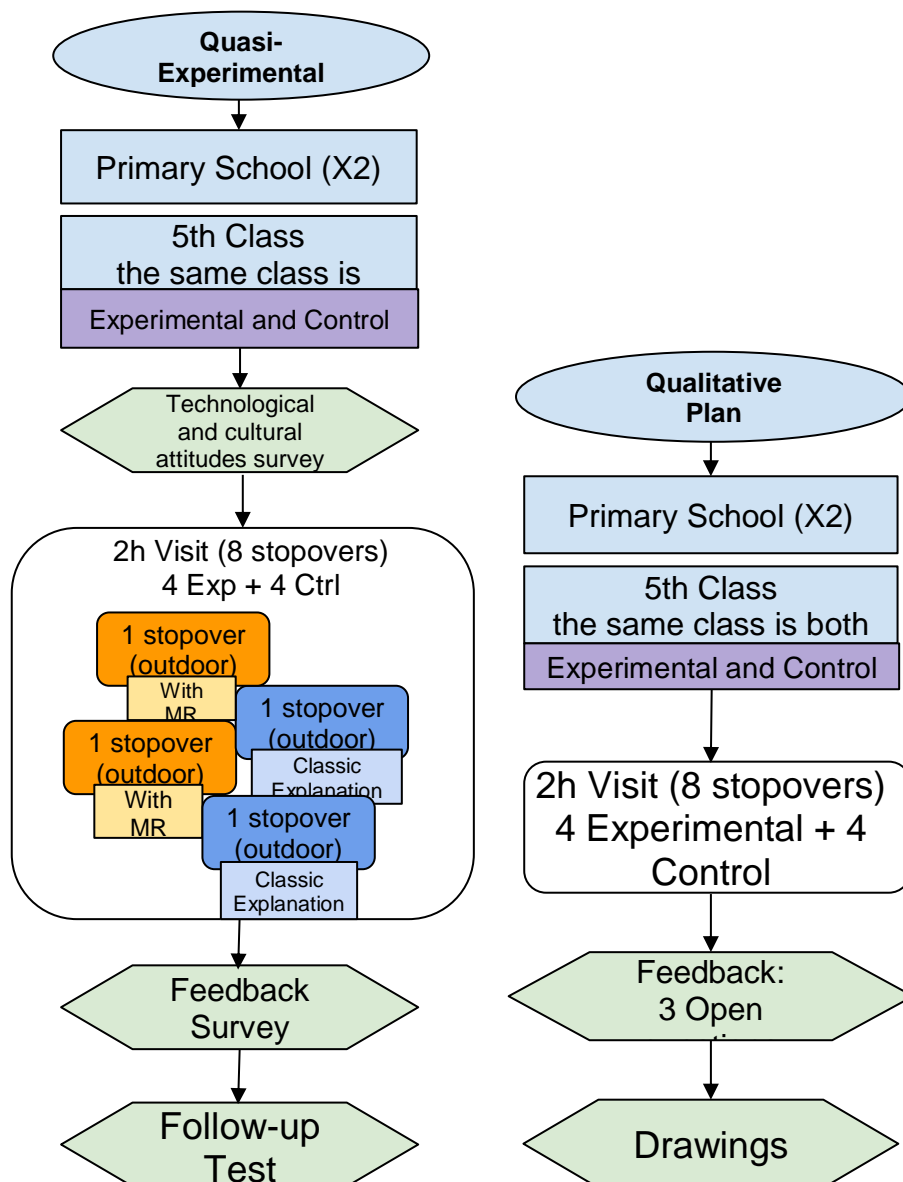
Quasi-Experimental

Primary School (X2)

5th Class the same class is

Experimental and Control

Technological and cultural attitudes survey

2h Visit (8 stopovers) 4 Exp + 4 Ctrl

1 stopover (outdoor)

With MR

1 stopover (outdoor)

1 stopover (outdoor)

Classic Explanation

With MR

1 stopover (outdoor)

Classic Explanation

Feedback Survey

Follow-up Test

Qualitative Plan

Primary School (X2)

5th Class the same class is both

Experimental and Control

2h Visit (8 stopovers) 4 Experimental + 4 Control

Feedback: 3 Open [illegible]

Drawings